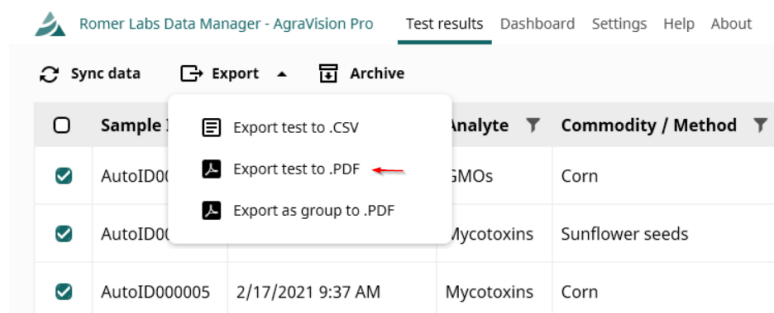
Romer Labs Data Manager - AgraVision Pro Test results Dashboard Settings Help About

Sync data Export Archive

Export test to .CSV
Export test to .PDF
Export as group to .PDF

| | Sample I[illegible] | | Analyte | Commodity / Method |
|---|---|---|---|---|
| | AutoID00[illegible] | | GMOs | Corn |
| | AutoID00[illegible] | | Mycotoxins | Sunflower seeds |
| | AutoID000005 | 2/17/2021 9:37 AM | Mycotoxins | Corn |